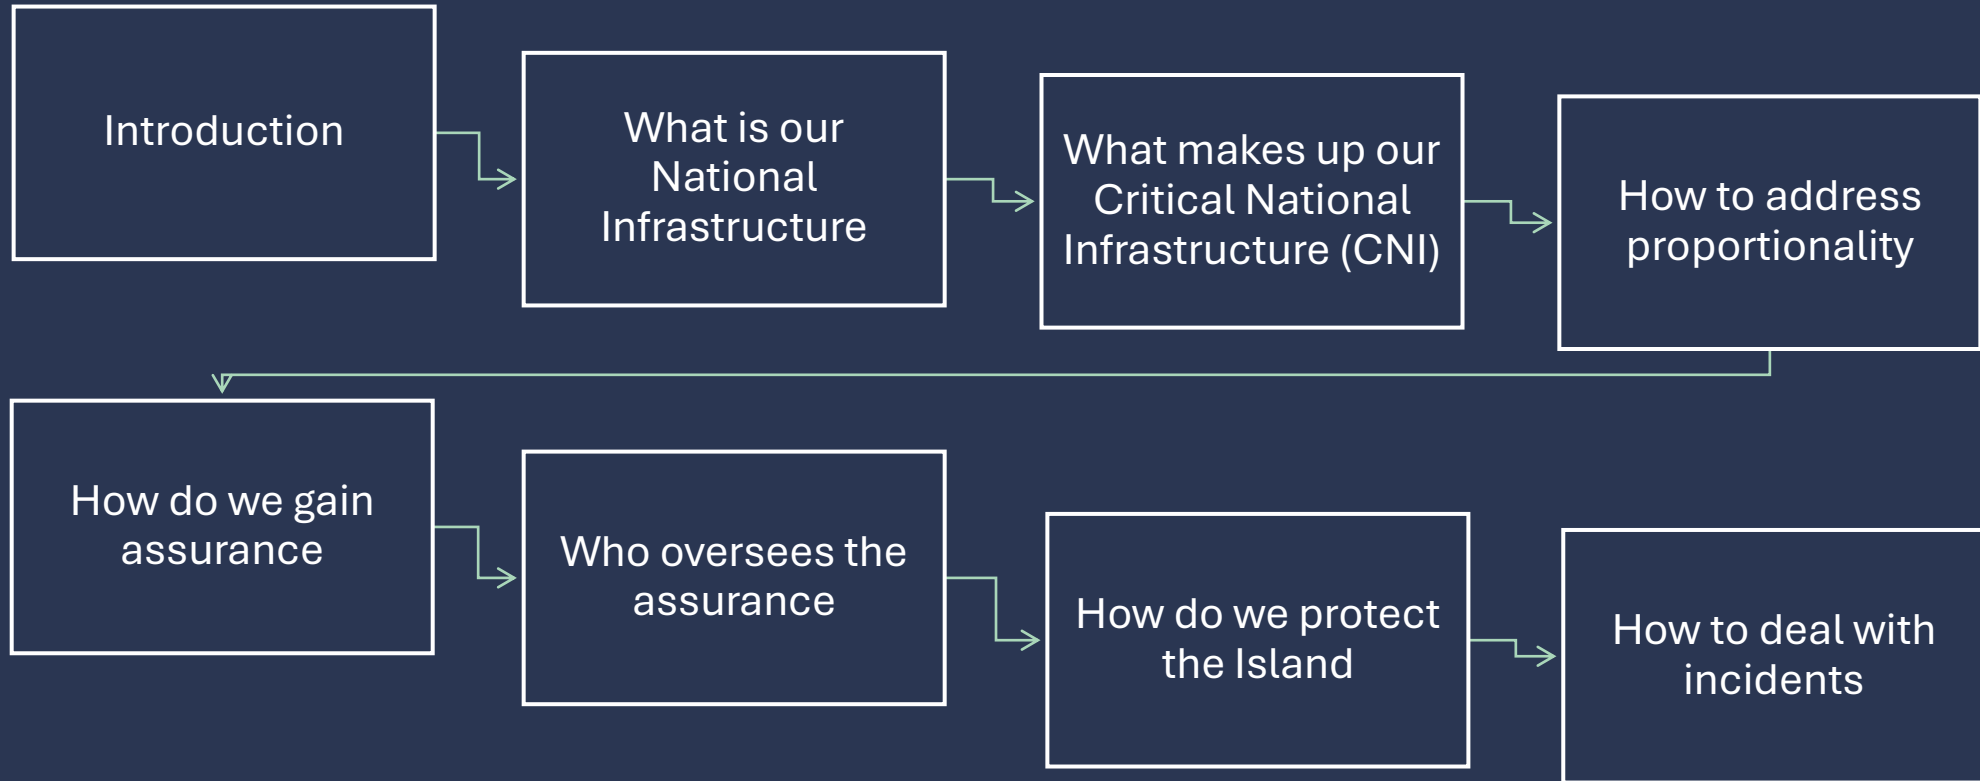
Introduction

What is our National Infrastructure

What makes up our Critical National Infrastructure (CNI)

How to address proportionality

How do we gain assurance

Who oversees the assurance

How do we protect the Island

How to deal with incidents